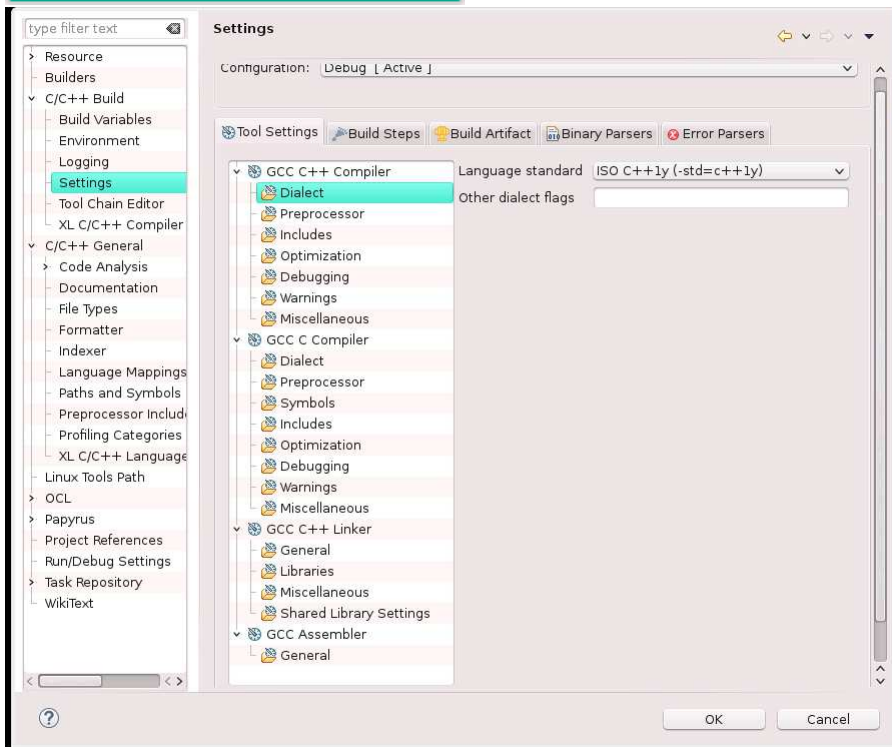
type filter text

Resource
Builders
C/C++ Build
Build Variables
Environment
Logging
Settings
Tool Chain Editor
XL C/C++ Compiler
C/C++ General
Code Analysis
Documentation
File Types
Formatter
Indexer
Language Mappings
Paths and Symbols
Preprocessor Includ
Profiling Categories
XL C/C++ Language
Linux Tools Path
OCL
Papyrus
Project References
Run/Debug Settings
Task Repository
WikiText

Settings

Configuration: Debug [ Active ]

Tool Settings
Build Steps
Build Artifact
Binary Parsers
Error Parsers

GCC C++ Compiler
Dialect
Preprocessor
Includes
Optimization
Debugging
Warnings
Miscellaneous
GCC C Compiler
Dialect
Preprocessor
Symbols
Includes
Optimization
Debugging
Warnings
Miscellaneous
GCC C++ Linker
General
Libraries
Miscellaneous
Shared Library Settings
GCC Assembler
General

Language standard ISO C++1y (-std=c++1y)
Other dialect flags

OK
Cancel